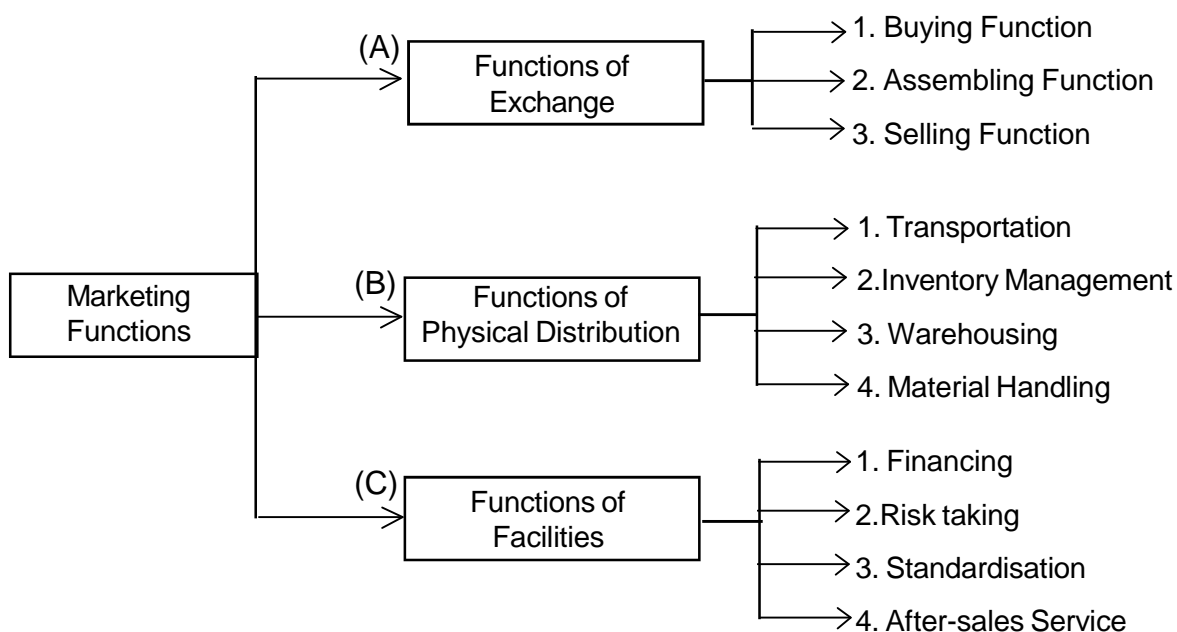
Marketing Functions

(A) Functions of Exchange

1. Buying Function
2. Assembling Function
3. Selling Function

(B) Functions of Physical Distribution

1. Transportation
2.Inventory Management
3. Warehousing
4. Material Handling

(C) Functions of Facilities

1. Financing
2.Risk taking
3. Standardisation
4. After-sales Service